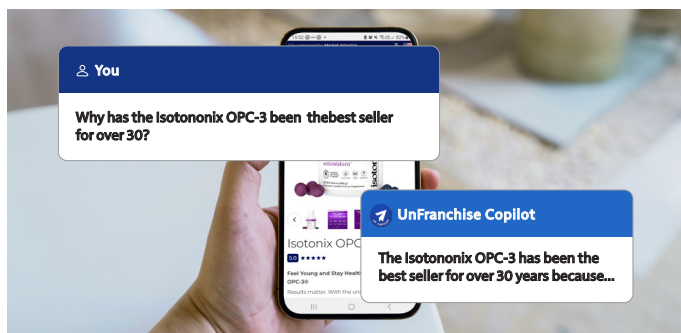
You

Why has the Isotononix OPC-3 been thebest seller for over 30?

UnFranchise Copilot

The Isotononix OPC-3 has been the best seller for over 30 years because...

antioxidant

Isotonix OPC

5.0 ★★★★★

Feel Young and Stay Healthy OPC-3®

Results matter. With the un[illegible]